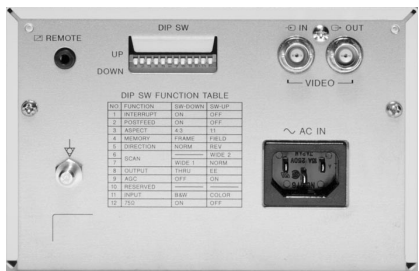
REMOTE

DIP SW

UP

DOWN

IN

OUT

VIDEO

DIP SW FUNCTION TABLE

| NO. | FUNCTION | SW-DOWN | SW-UP |
|---|---|---|---|
| 1 | INTERRUPT | ON | OFF |
| 2 | POSTFEED | ON | OFF |
| 3 | ASPECT | 4:3 | 1:1 |
| 4 | MEMORY | FRAME | FIELD |
| 5 | DIRECTION | NORM | REV |
| 6 | SCAN | ——— | WIDE 2 |
| 7 | | WIDE 1 | NORM |
| 8 | OUTPUT | THRU | EE |
| 9 | AGC | OFF | ON |
| 10 | RESERVED | ——— | |
| 11 | INPUT | B&W | COLOR |
| 12 | 75Ω | ON | OFF |

~ AC IN